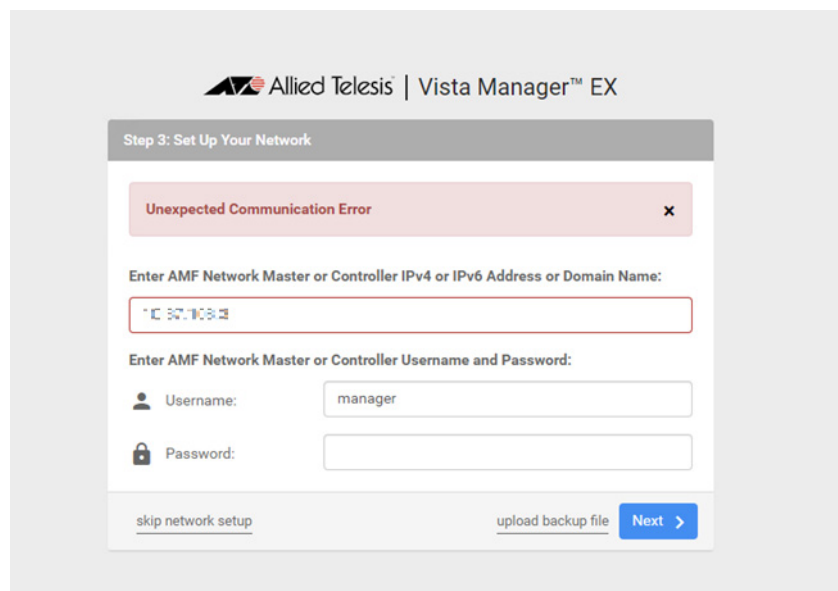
Allied Telesis | Vista Manager™ EX

Step 3: Set Up Your Network

Unexpected Communication Error

×

Enter AMF Network Master or Controller IPv4 or IPv6 Address or Domain Name:

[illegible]

Enter AMF Network Master or Controller Username and Password:

Username: manager

Password:

skip network setup

upload backup file

Next ›